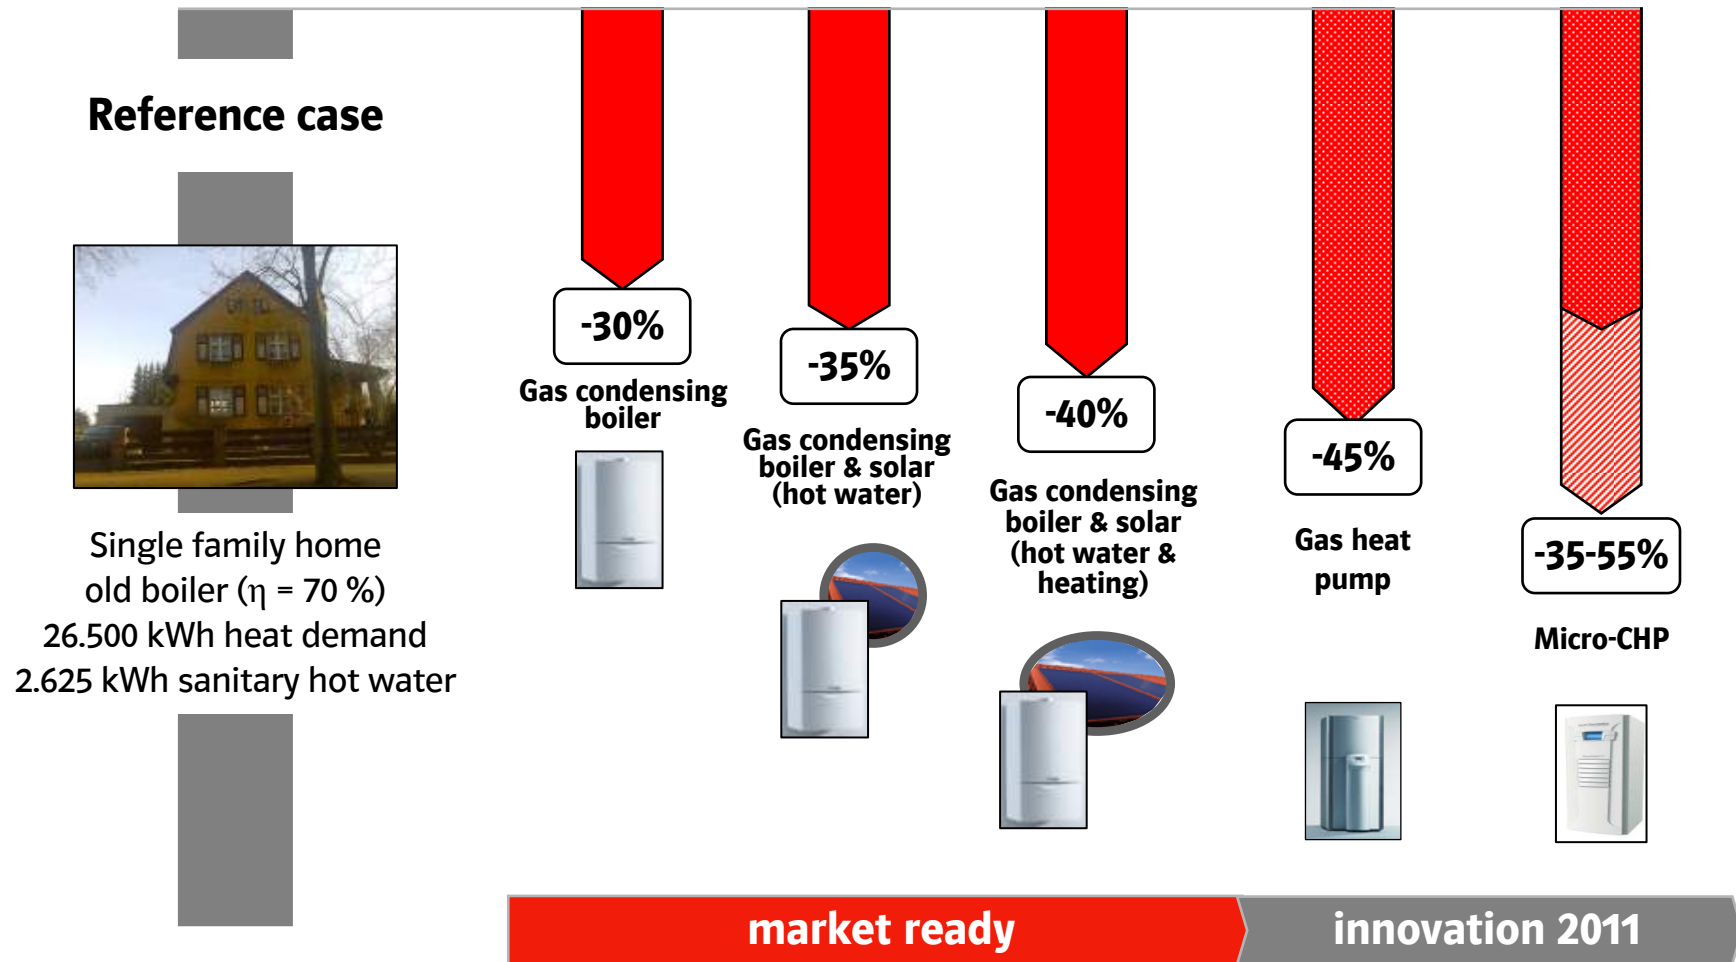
Reference case

Single family home
old boiler (η = 70 %)
26.500 kWh heat demand
2.625 kWh sanitary hot water

-30%
Gas condensing boiler

-35%
Gas condensing boiler & solar (hot water)

-40%
Gas condensing boiler & solar (hot water & heating)

-45%
Gas heat pump

-35-55%
Micro-CHP

market ready

innovation 2011